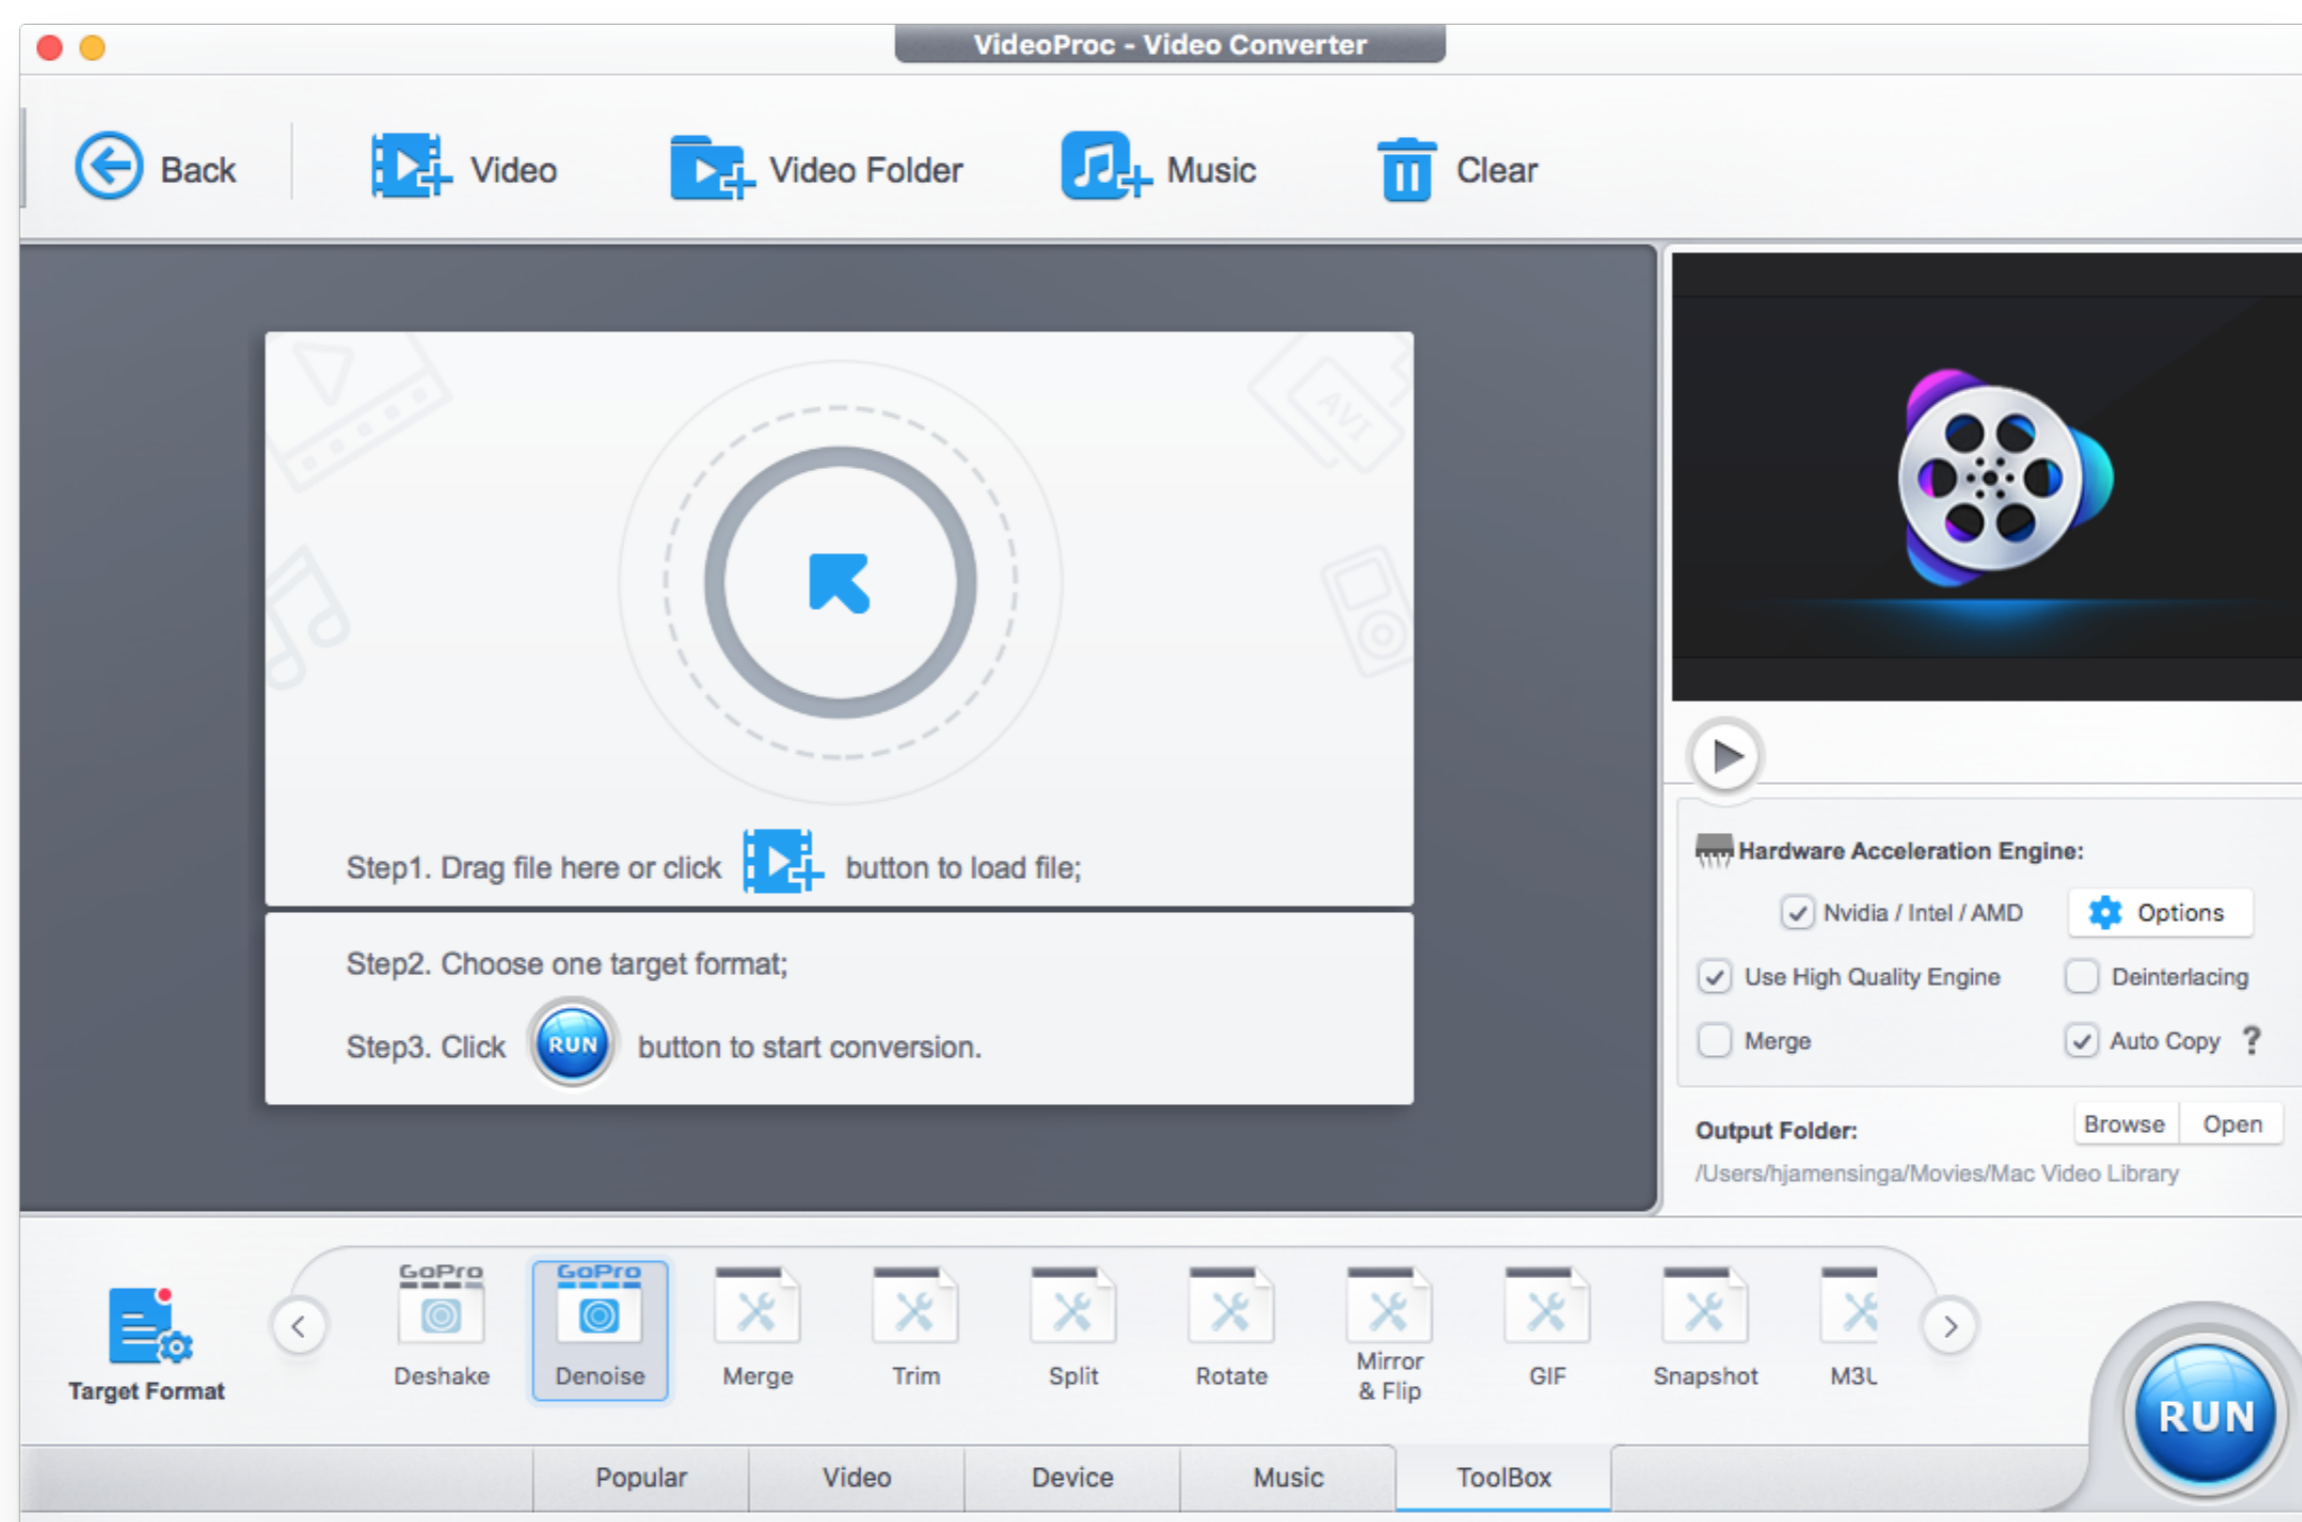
VideoProc - Video Converter

Back
Video
Video Folder
Music
Clear

Step1. Drag file here or click button to load file;

Step2. Choose one target format;

Step3. Click RUN button to start conversion.

Hardware Acceleration Engine:
Nvidia / Intel / AMD
Options
Use High Quality Engine
Deinterlacing
Merge
Auto Copy ?

Output Folder:
Browse
Open
/Users/hjamensinga/Movies/Mac Video Library

Target Format
GoPro
Deshake
GoPro
Denoise
Merge
Trim
Split
Rotate
Mirror & Flip
GIF
Snapshot
M3L

RUN

Popular
Video
Device
Music
ToolBox